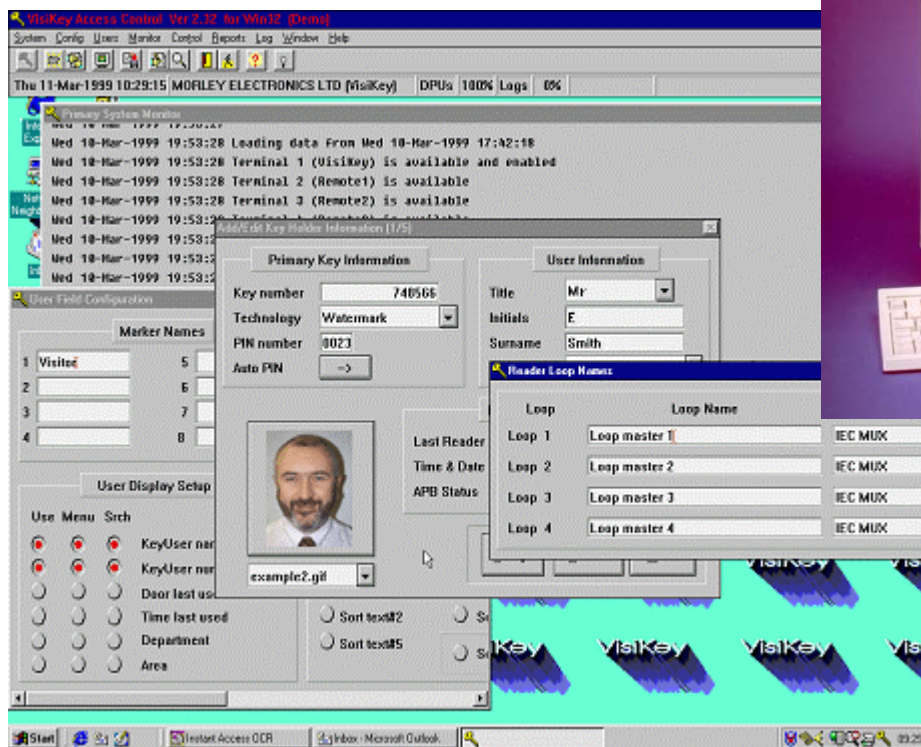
VisiKey Access Control Ver 2.12 for Win32 (Demo)

System Config Users Monitor Control Reports Log Window Help

Thu 11-Mar-1999 10:29:15 MORLEY ELECTRONICS LTD (VisiKey) DPUs 100% Logs 0%

Primary System Monitor

Wed 10-Mar-1999 19:53:28 Loading data from Wed 10-Mar-1999 17:42:18
Wed 10-Mar-1999 19:53:28 Terminal 1 (VisiKey) is available and enabled
Wed 10-Mar-1999 19:53:28 Terminal 2 (Remote1) is available
Wed 10-Mar-1999 19:53:28 Terminal 3 (Remote2) is available
Wed 10-Mar-1999 19:53:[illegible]
Wed 10-Mar-1999 19:53:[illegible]
Wed 10-Mar-1999 19:53:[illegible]
Wed 10-Mar-1999 19:53:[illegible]

Add/Edit Key Holder Information (1/5)

Primary Key Information

Key number 740566
Technology Watermark
PIN number 0023
Auto PIN ->

User Information

Title Mr
Initials E
Surname Smith

Last Reader
Time & Date
APB Status

example2.gif

User Field Configuration

Marker Names

1 Visitor
2
3
4
5
6
7
8

User Display Setup

Use Menu Srch

KeyUser nar
KeyUser nur
Door last us
Time last used
Department
Area

Sort text#2
Sort text#5

Reader Loop Names

| Loop | Loop Name | |
|---|---|---|
| Loop 1 | Loop master 1 | IEC MUX |
| Loop 2 | Loop master 2 | IEC MUX |
| Loop 3 | Loop master 3 | IEC MUX |
| Loop 4 | Loop master 4 | IEC MUX |

VisiKey VisiKey VisiKey VisiKey Vis

Start | Instant Access OCR | Inbox - Microsoft Outlook